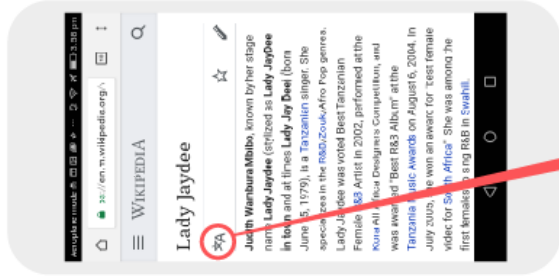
Aeroplane mode

3:38 pm

en.m.wikipedia.org/

WIKIPEDIA

Lady Jaydee

Judith Wambura Mbibo, known by her stage name Lady Jaydee (stylized as Lady JayDee in logo and at times Lady Jay Dee) (born June 15, 1979), is a Tanzanian singer. She specializes in the R&B/Zouk/Afro Pop genres. Lady Jaydee was voted Best Tanzanian Female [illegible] Artist in 2002, performed at the Kora All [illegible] Designers Competition, and was awarded "Best R&B Album" at the Tanzania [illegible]usic Awards on August 6, 2004. In July 2005, she won an award for "best female video for South Africa". She was among the first females to sing R&B in Swahili.